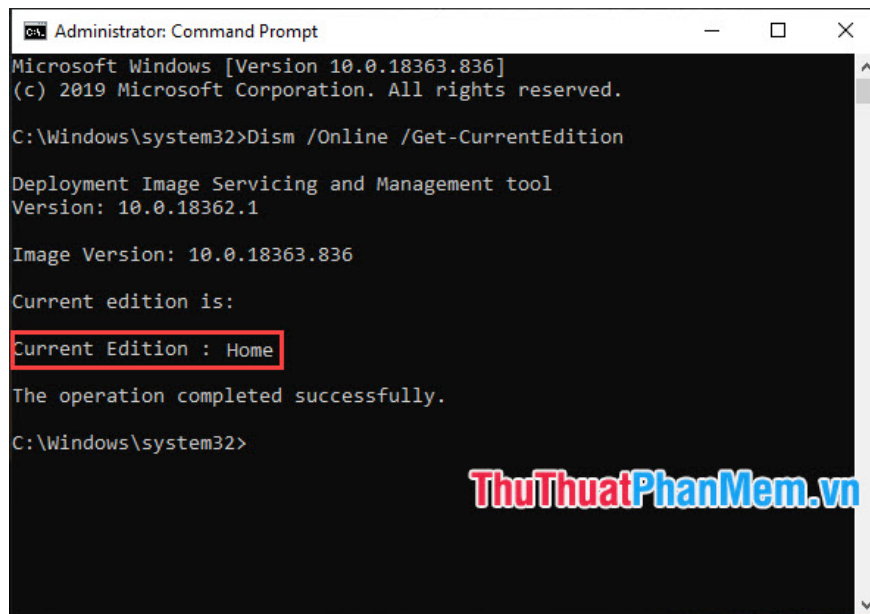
Administrator: Command Prompt

Microsoft Windows [Version 10.0.18363.836]
(c) 2019 Microsoft Corporation. All rights reserved.

C:\Windows\system32>Dism /Online /Get-CurrentEdition

Deployment Image Servicing and Management tool
Version: 10.0.18362.1

Image Version: 10.0.18363.836

Current edition is:

Current Edition : Home

The operation completed successfully.

C:\Windows\system32>

ThuThuatPhanMem.vn